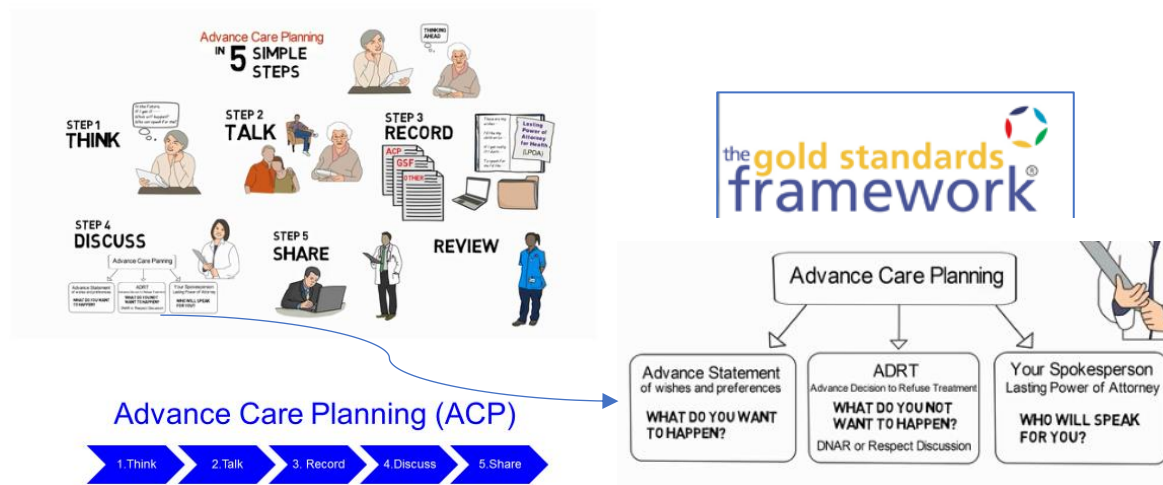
Advance Care Planning
IN 5 SIMPLE STEPS

THINKING AHEAD

STEP 1
THINK

STEP 2
TALK

STEP 3
RECORD

ACP
GSF
OTHER

Lasting Power of Attorney for Health (LPOA)

STEP 4
DISCUSS

Advance Care Planning

Advance Statement
WHAT DO YOU WANT TO HAPPEN?

ADRT
WHAT DO YOU NOT WANT TO HAPPEN?

Your Spokesperson
Lasting Power of Attorney
WHO WILL SPEAK FOR YOU?

STEP 5
SHARE

REVIEW

the gold standards framework®

Advance Care Planning

Advance Statement
of wishes and preferences
WHAT DO YOU WANT TO HAPPEN?

ADRT
Advance Decision to Refuse Treatment
WHAT DO YOU NOT WANT TO HAPPEN?
DNAR or Respect Discussion

Your Spokesperson
Lasting Power of Attorney
WHO WILL SPEAK FOR YOU?

Advance Care Planning (ACP)

1.Think
2.Talk
3. Record
4.Discuss
5.Share